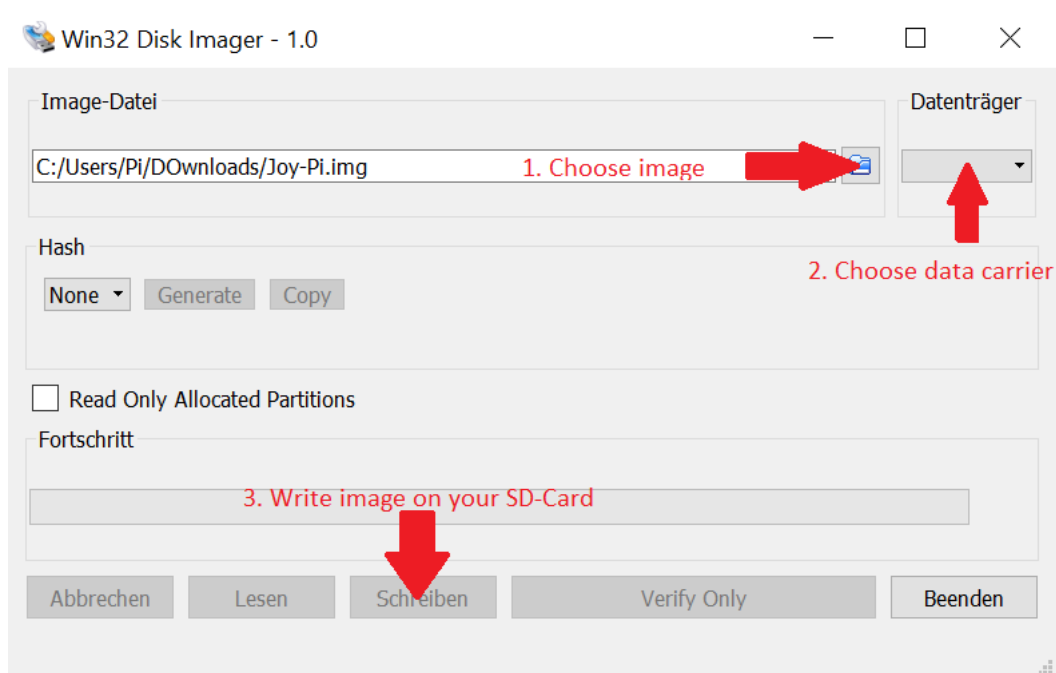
Win32 Disk Imager - 1.0

Image-Datei

C:/Users/Pi/DOwnloads/Joy-Pi.img

1. Choose image

Datenträger

2. Choose data carrier

Hash

None

Generate

Copy

Read Only Allocated Partitions

Fortschritt

3. Write image on your SD-Card

Abbrechen

Lesen

Schreiben

Verify Only

Beenden